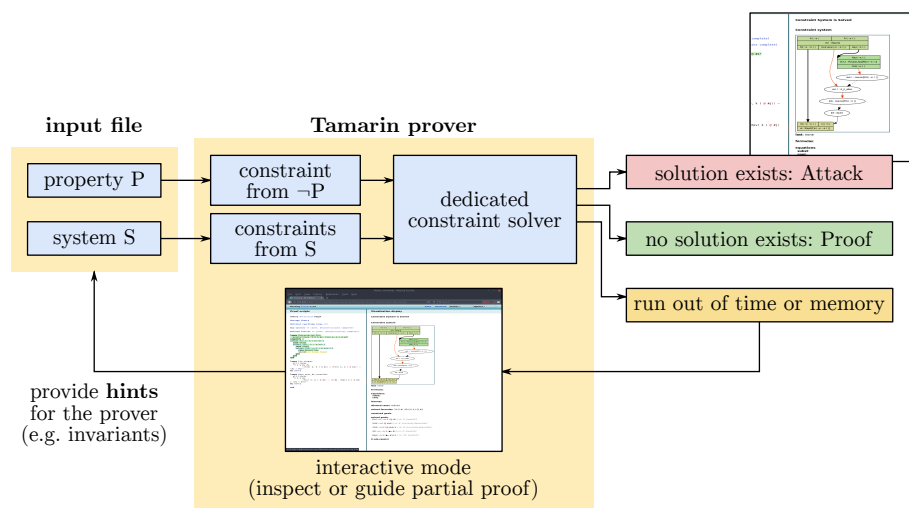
input file

Tamarin prover

property P

system S

constraint from $\neg$P

constraints from S

dedicated constraint solver

solution exists: Attack

no solution exists: Proof

run out of time or memory

Constraint system is solved

Constraint system

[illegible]

provide **hints** for the prover (e.g. invariants)

interactive mode (inspect or guide partial proof)